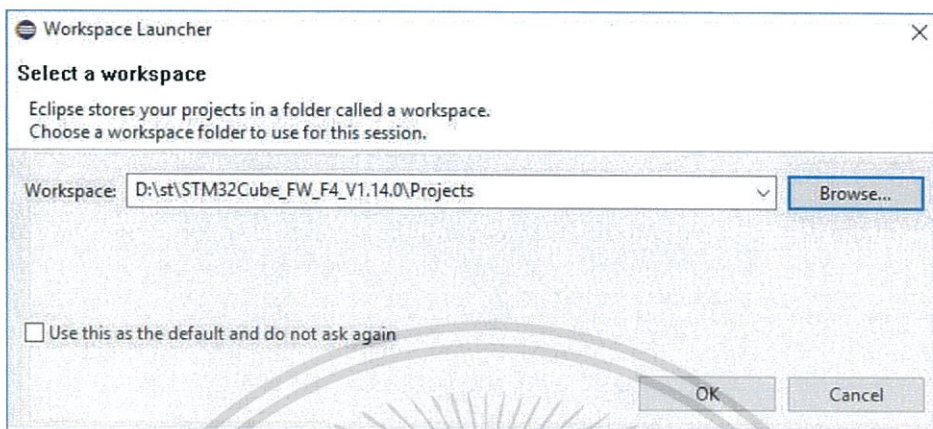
Workspace Launcher

Select a workspace

Eclipse stores your projects in a folder called a workspace.
Choose a workspace folder to use for this session.

Workspace: D:\st\STM32Cube_FW_F4_V1.14.0\Projects

Browse...

Use this as the default and do not ask again

OK

Cancel